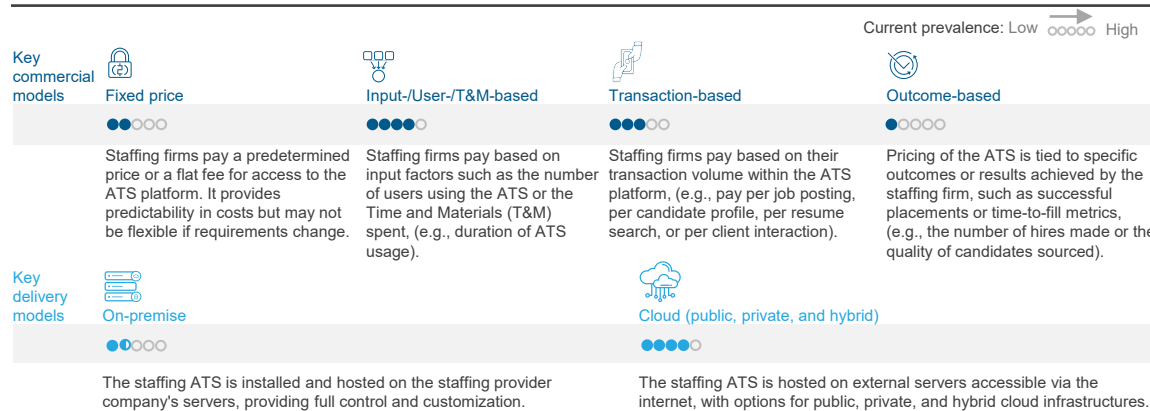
Current prevalence: Low High

Key commercial models

Fixed price

Staffing firms pay a predetermined price or a flat fee for access to the ATS platform. It provides predictability in costs but may not be flexible if requirements change.

Input-/User-/T&M-based

Staffing firms pay based on input factors such as the number of users using the ATS or the Time and Materials (T&M) spent, (e.g., duration of ATS usage).

Transaction-based

Staffing firms pay based on their transaction volume within the ATS platform, (e.g., pay per job posting, per candidate profile, per resume search, or per client interaction).

Outcome-based

Pricing of the ATS is tied to specific outcomes or results achieved by the staffing firm, such as successful placements or time-to-fill metrics, (e.g., the number of hires made or the quality of candidates sourced).

Key delivery models

On-premise

The staffing ATS is installed and hosted on the staffing provider company's servers, providing full control and customization.

Cloud (public, private, and hybrid)

The staffing ATS is hosted on external servers accessible via the internet, with options for public, private, and hybrid cloud infrastructures.